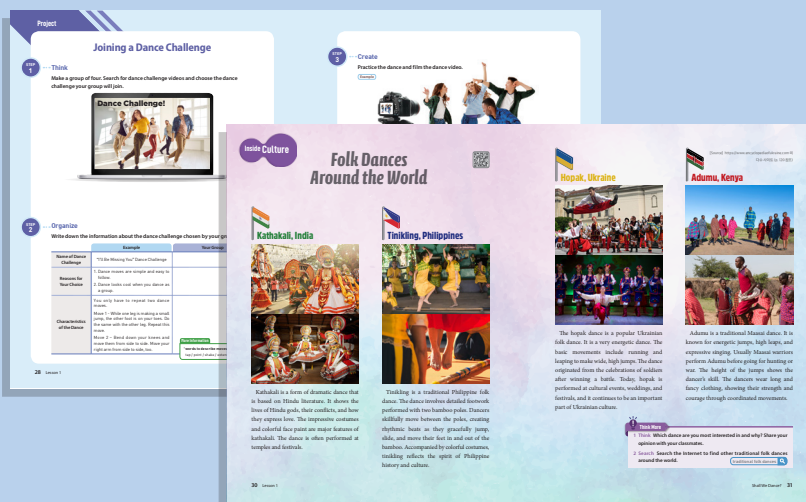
Project

Joining a Dance Challenge

STEP 1 Think

Make a group of four. Search for dance challenge videos and choose the dance challenge your group will join.

Dance Challenge!

STEP 3 Create

Practice the dance and film the dance video.

Example

STEP 2 Organize

Write down the information about the dance challenge chosen by your gro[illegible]

| | Example | Your Group |
|---|---|---|
| Name of Dance Challenge | "I'll Be Missing You" Dance Challenge | |
| Reasons for Your Choice | 1. Dance moves are simple and easy to follow. 2. Dance looks cool when you dance as a group. | |
| Characteristics of the Dance | You only have to repeat two dance moves. Move 1 – While one leg is making a small jump, the other foot is on your toes. Do the same with the other leg. Repeat this move. Move 2 – Bend down your knees and move them from side to side. Move your right arm from side to side, too. | |

More Information
words to describe the movement
hop / jump / shake / swing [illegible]

28 Lesson 1

Inside Culture

Folk Dances Around the World

Kathakali, India

Kathakali is a form of dramatic dance that is based on Hindu literature. It shows the lives of Hindu gods, their conflicts, and how they overcome them. The impressive costumes and colorful face paint are major features of kathakali. The dance is often performed at temples and festivals.

Tinikling, Philippines

Tinikling is a traditional Philippine folk dance. The dance involves detailed footwork performed with two bamboo poles. Dancers skillfully move between the poles, creating rhythmic beats as they gracefully jump, slide, and move their feet in and out of the bamboo. Accompanied by colorful costumes, tinikling reflects the spirit of Philippine history and culture.

30 Lesson 1

Hopak, Ukraine

The hopak dance is a popular Ukrainian folk dance. It is a very energetic dance. The basic movements include running and leaping to make wide, high jumps. The dance originated from the celebrations of soldiers after winning a battle. Today, hopak is performed at cultural events, weddings, and festivals, and it continues to be an important part of Ukrainian culture.

[Source] https://www.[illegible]
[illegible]

Adumu, Kenya

Adumu is a traditional Maasai dance. It is known for energetic jumps, high leaps, and expressive singing. Usually Maasai warriors perform Adumu before going for hunting or war. The height of the jumps shows the dancer's skill. The dancers wear long and fancy clothing, showing their strength and courage through coordinated movements.

Think More

1 Think Which dance are you most interested in and why? Share your opinion with your classmates.

2 Search Search the Internet to find other traditional folk dances around the world.

traditional folk dances

Shall We Dance? 31